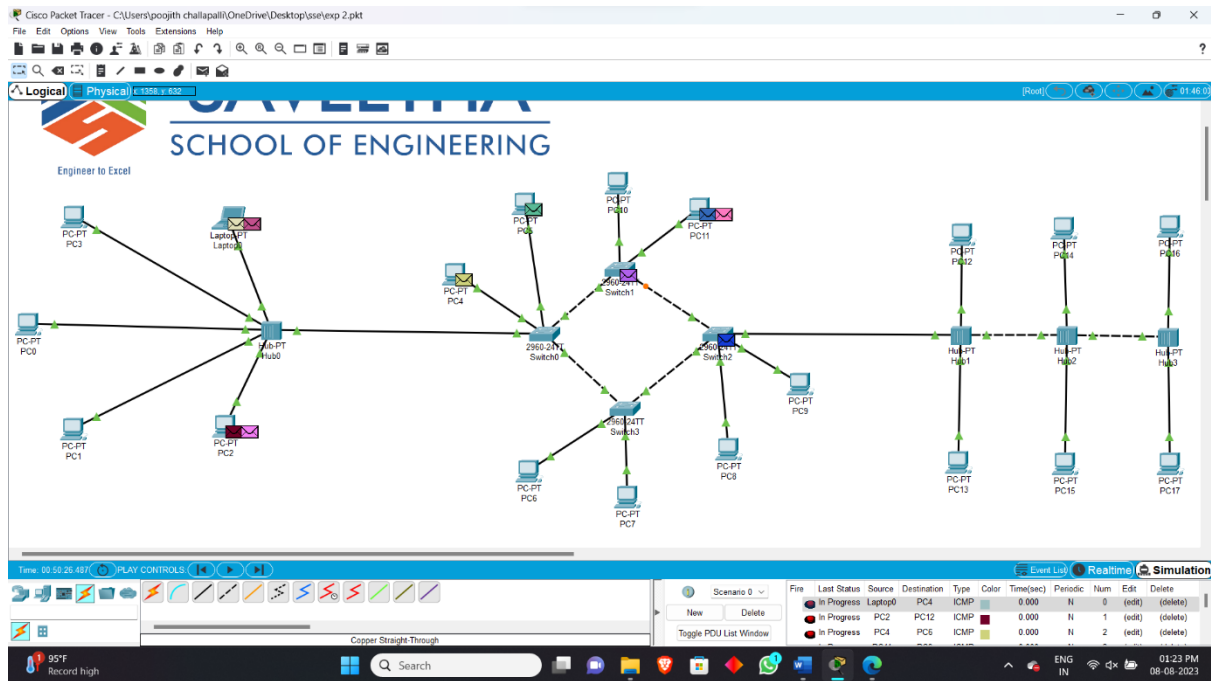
Cisco Packet Tracer - C:\Users\poojith challapalli\OneDrive\Desktop\sse\exp 2.pkt

File Edit Options View Tools Extensions Help

Logical Physical x 1358, y 632

[Root] 01:46:03

SCHOOL OF ENGINEERING

Engineer to Excel

PC-PT PC3

Laptop-PT Laptop0

PC-PT PC0

Hub-PT Hub0

PC-PT PC1

PC-PT PC2

PC-PT PC5

PC-PT PC10

PC-PT PC11

PC-PT PC4

2960-24TT Switch1

2960-24TT Switch0

2960-24TT Switch2

2960-24TT Switch3

PC-PT PC9

PC-PT PC6

PC-PT PC7

PC-PT PC8

PC-PT PC12

PC-PT PC14

PC-PT PC16

Hub-PT Hub1

Hub-PT Hub2

Hub-PT Hub3

PC-PT PC13

PC-PT PC15

PC-PT PC17

Time: 00:50:26.487 PLAY CONTROLS

Event List Realtime Simulation

Copper Straight-Through

Scenario 0

New Delete

Toggle PDU List Window

| Fire | Last Status | Source | Destination | Type | Color | Time(sec) | Periodic | Num | Edit | Delete |
|---|---|---|---|---|---|---|---|---|---|---|
| | In Progress | Laptop0 | PC4 | ICMP | | 0.000 | N | 0 | (edit) | (delete) |
| | In Progress | PC2 | PC12 | ICMP | | 0.000 | N | 1 | (edit) | (delete) |
| | In Progress | PC4 | PC6 | ICMP | | 0.000 | N | 2 | (edit) | (delete) |

95°F Record high

Search

ENG IN

01:23 PM 08-08-2023